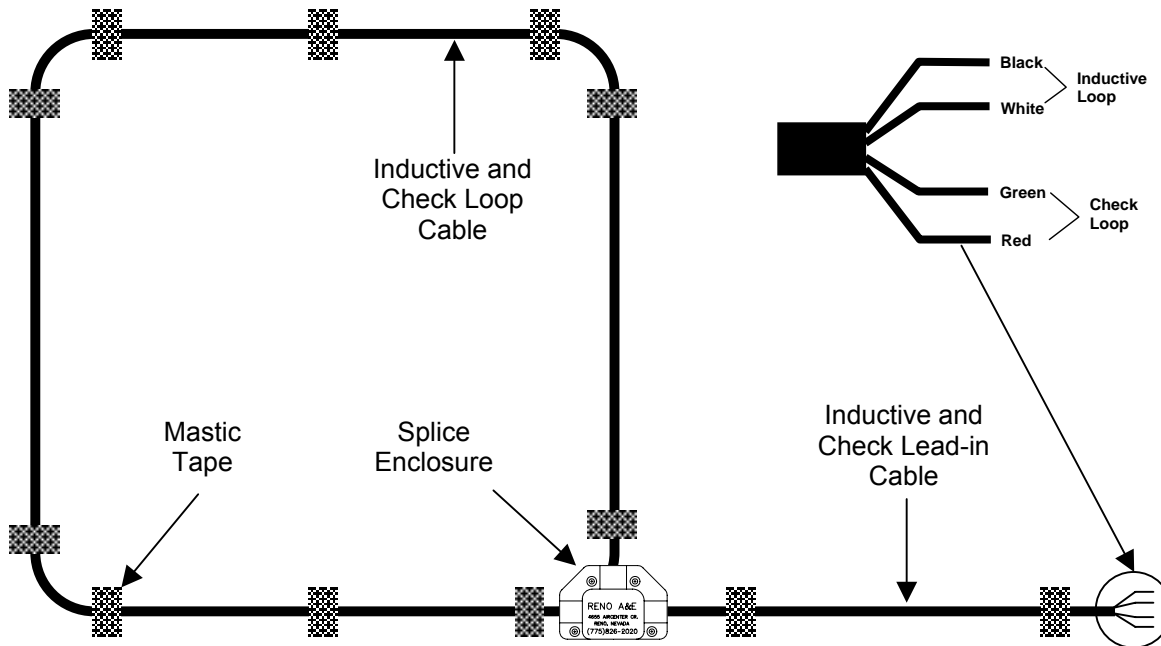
Inductive and Check Loop Cable

Black
White
Inductive Loop

Green
Red
Check Loop

Mastic Tape

Splice Enclosure

Inductive and Check Lead-in Cable

RENO A&E
4655 ARGENTER DR.
RENO, NEVADA
(775)826-2020